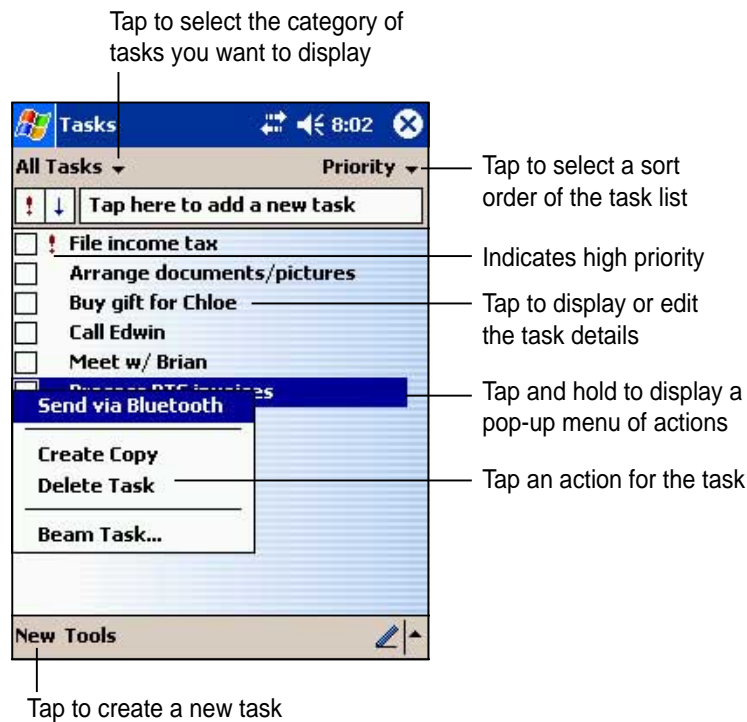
Tap to select the category of tasks you want to display

Tasks 8:02

All Tasks

Priority

Tap to select a sort order of the task list

! ↓ Tap here to add a new task

! File income tax

Indicates high priority

Arrange documents/pictures

Buy gift for Chloe

Tap to display or edit the task details

Call Edwin

Meet w/ Brian

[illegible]es

Tap and hold to display a pop-up menu of actions

Send via Bluetooth

Create Copy

Delete Task

Tap an action for the task

Beam Task...

New Tools

Tap to create a new task